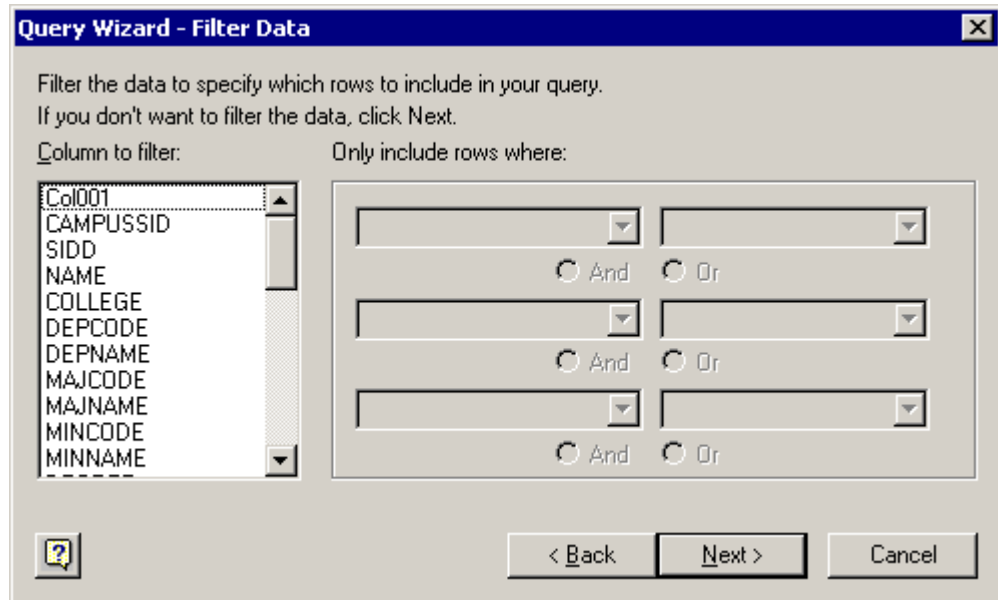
Query Wizard - Filter Data

Filter the data to specify which rows to include in your query.
If you don't want to filter the data, click Next.

Column to filter:

Col001
CAMPUSSID
SIDD
NAME
COLLEGE
DEPCODE
DEPNAME
MAJCODE
MAJNAME
MINCODE
MINNAME

Only include rows where:

And Or

And Or

And Or

< Back
Next >
Cancel